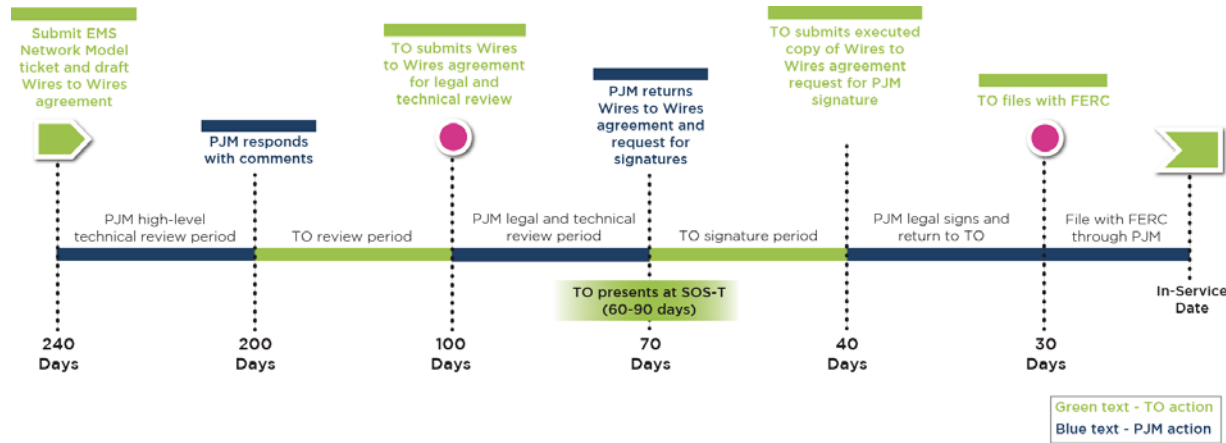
Submit EMS Network Model ticket and draft Wires to Wires agreement

PJM responds with comments

TO submits Wires to Wires agreement for legal and technical review

PJM returns Wires to Wires agreement and request for signatures

TO submits executed copy of Wires to Wires agreement request for PJM signature

TO files with FERC

PJM high-level technical review period

TO review period

PJM legal and technical review period

TO signature period

PJM legal signs and return to TO

File with FERC through PJM

TO presents at SOS-T (60-90 days)

In-Service Date

240 Days

200 Days

100 Days

70 Days

40 Days

30 Days

Green text - TO action
Blue text - PJM action